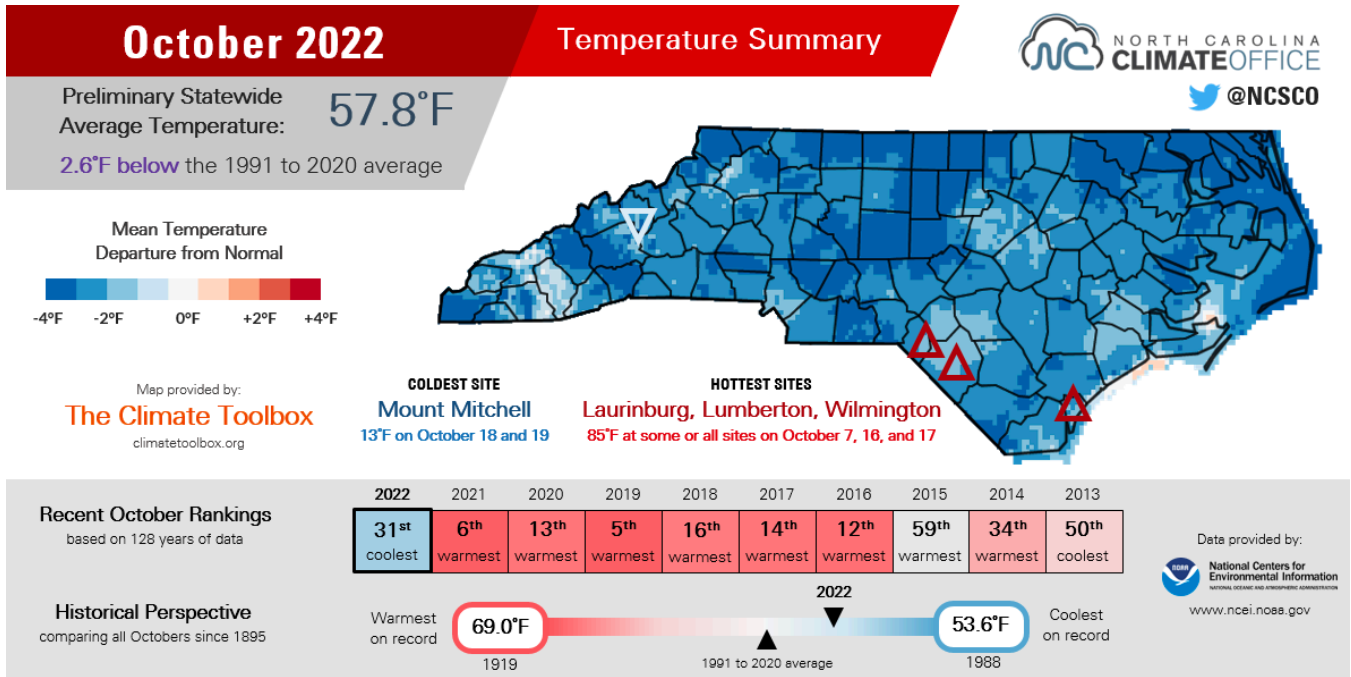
October 2022

Temperature Summary

NORTH CAROLINA CLIMATE OFFICE

@NCSCO

Preliminary Statewide Average Temperature: 57.8°F

2.6°F below the 1991 to 2020 average

Mean Temperature Departure from Normal

-4°F -2°F 0°F +2°F +4°F

Map provided by:
The Climate Toolbox
climatetoolbox.org

COLDEST SITE
Mount Mitchell
13°F on October 18 and 19

HOTTEST SITES
Laurinburg, Lumberton, Wilmington
85°F at some or all sites on October 7, 16, and 17

Recent October Rankings
based on 128 years of data

| 2022 | 2021 | 2020 | 2019 | 2018 | 2017 | 2016 | 2015 | 2014 | 2013 |
|---|---|---|---|---|---|---|---|---|---|
| 31$^{st}$ coolest | 6$^{th}$ warmest | 13$^{th}$ warmest | 5$^{th}$ warmest | 16$^{th}$ warmest | 14$^{th}$ warmest | 12$^{th}$ warmest | 59$^{th}$ warmest | 34$^{th}$ warmest | 50$^{th}$ coolest |

Data provided by:
National Centers for Environmental Information
NATIONAL OCEANIC AND ATMOSPHERIC ADMINISTRATION
www.ncei.noaa.gov

Historical Perspective
comparing all Octobers since 1895

Warmest on record 69.0°F 1919

2022

1991 to 2020 average

53.6°F 1988 Coolest on record